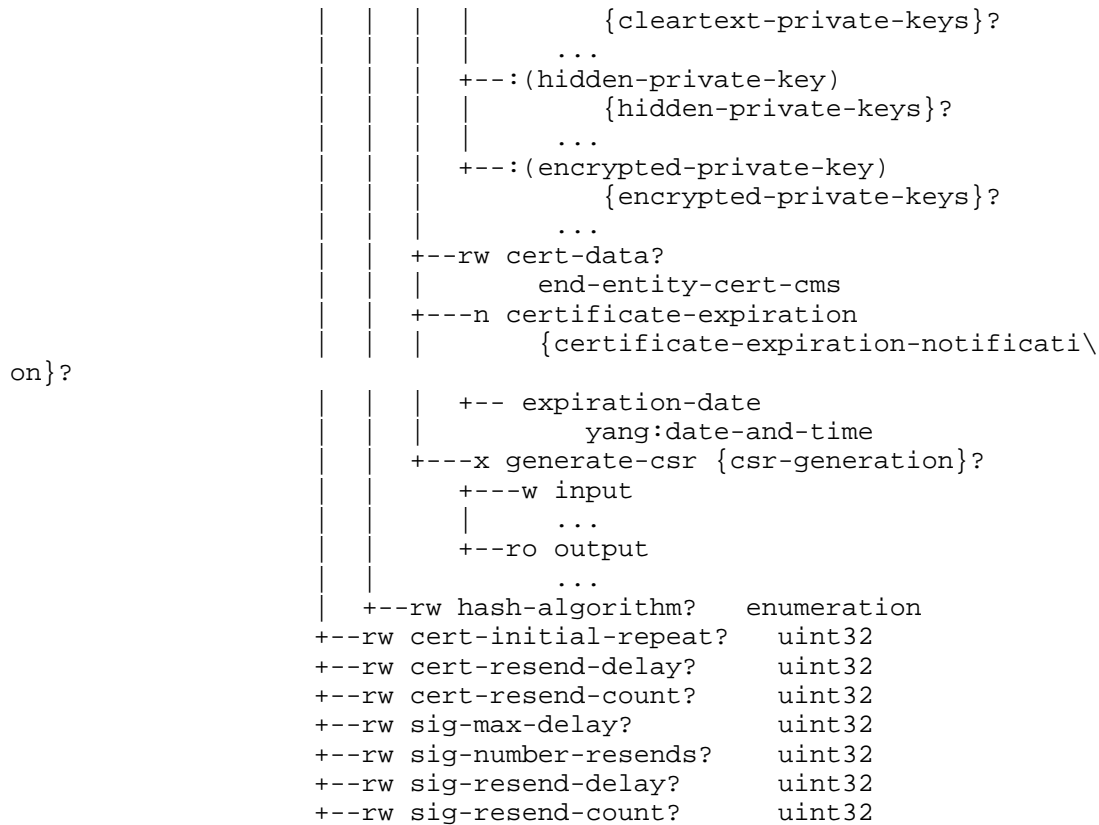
|  |  |  |         {cleartext-private-keys}?
|  |  |  |       ...
|  |  |  +--:(hidden-private-key)
|  |  |  |         {hidden-private-keys}?
|  |  |  |       ...
|  |  |  +--:(encrypted-private-key)
|  |  |           {encrypted-private-keys}?
|  |  |          ...
|  |  +--rw cert-data?
|  |  |       end-entity-cert-cms
|  |  +---n certificate-expiration
|  |  |         {certificate-expiration-notificati\
on}?
|  |  |  +-- expiration-date
|  |  |         yang:date-and-time
|  |  +---x generate-csr {csr-generation}?
|  |     +---w input
|  |     |      ...
|  |     +--ro output
|  |            ...
|  +--rw hash-algorithm?   enumeration
+--rw cert-initial-repeat?   uint32
+--rw cert-resend-delay?     uint32
+--rw cert-resend-count?     uint32
+--rw sig-max-delay?         uint32
+--rw sig-number-resends?    uint32
+--rw sig-resend-delay?      uint32
+--rw sig-resend-count?      uint32